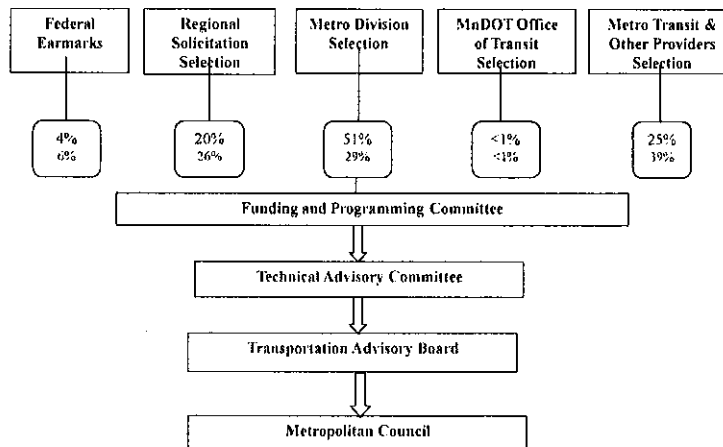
Federal Earmarks

Regional Solicitation Selection

Metro Division Selection

MnDOT Office of Transit Selection

Metro Transit & Other Providers Selection

4%
6%

20%
36%

51%
29%

<1%
<1%

25%
39%

Funding and Programming Committee

Technical Advisory Committee

Transportation Advisory Board

Metropolitan Council